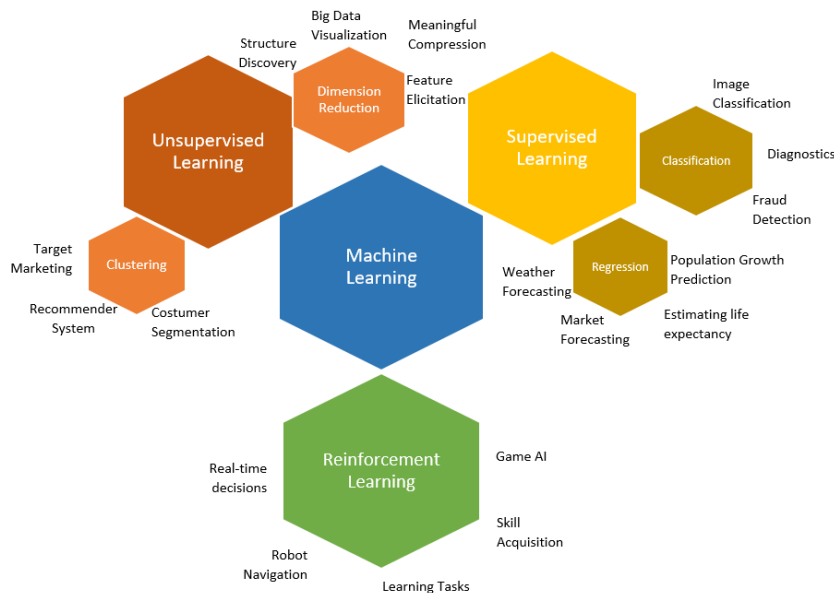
Big Data Visualization

Meaningful Compression

Structure Discovery

Dimension Reduction

Feature Elicitation

Unsupervised Learning

Supervised Learning

Image Classification

Classification

Diagnostics

Fraud Detection

Target Marketing

Clustering

Machine Learning

Weather Forecasting

Regression

Population Growth Prediction

Recommender System

Costumer Segmentation

Market Forecasting

Estimating life expectancy

Reinforcement Learning

Real-time decisions

Game AI

Skill Acquisition

Robot Navigation

Learning Tasks